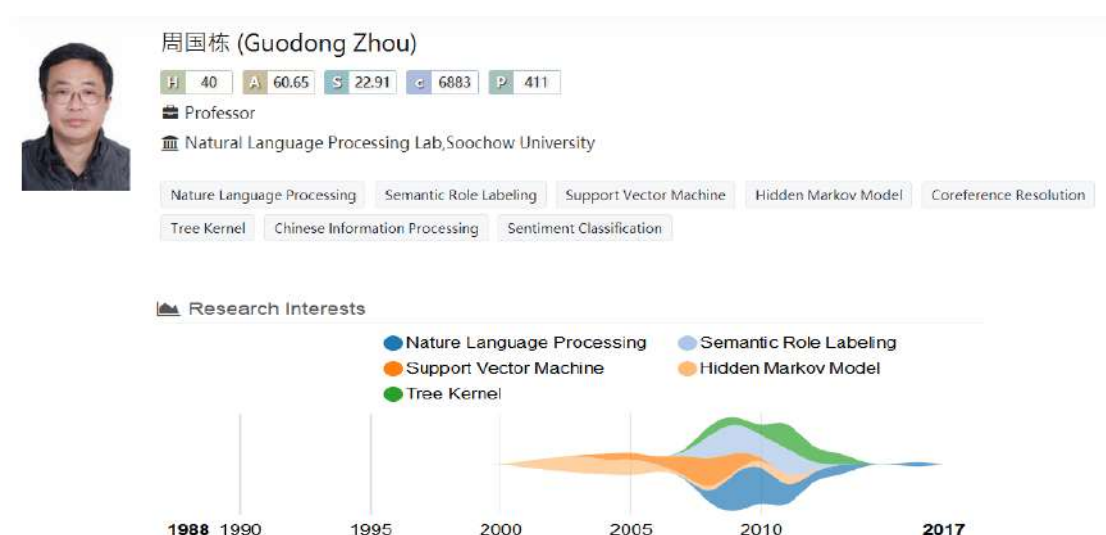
周国栋 (Guodong Zhou)

H 40 A 60.65 S 22.91 c 6883 P 411

Professor

Natural Language Processing Lab,Soochow University

Nature Language Processing | Semantic Role Labeling | Support Vector Machine | Hidden Markov Model | Coreference Resolution | Tree Kernel | Chinese Information Processing | Sentiment Classification

Research Interests

Nature Language Processing
Semantic Role Labeling
Support Vector Machine
Hidden Markov Model
Tree Kernel

1988 1990 1995 2000 2005 2010 2017